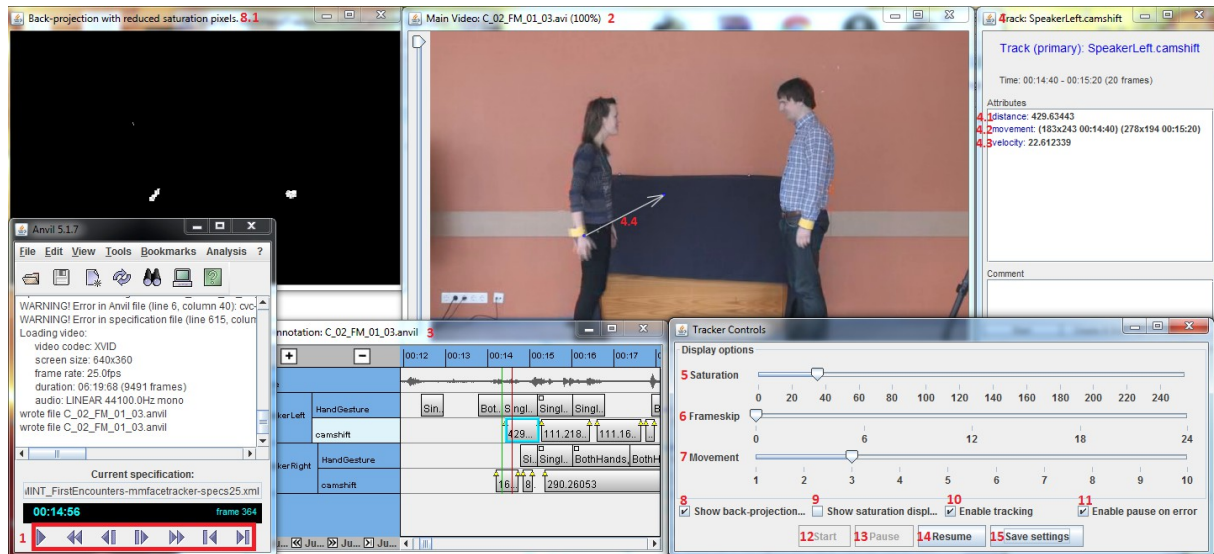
Back-projection with reduced saturation pixels. 8.1

Main Video: C_02_FM_01_03.avi (100%) 2

4rack: SpeakerLeft.camshift

Track (primary): SpeakerLeft.camshift

Time: 00:14:40 - 00:15:20 (20 frames)

Attributes
4.1distance: 429.63443
4.2movement: (183x243 00:14:40) (278x194 00:15:20)
4.3velocity: 22.612339

Comment

4.4

Anvil 5.1.7

File Edit View Tools Bookmarks Analysis ?

WARNING! Error in Anvil file (line 6, column 40): cvc
WARNING! Error in specification file (line 615, colum
Loading video:
video codec: XVID
screen size: 640x360
frame rate: 25.0fps
duration: 06:19:68 (9491 frames)
audio: LINEAR 44100.0Hz mono
wrote file C_02_FM_01_03.anvil
wrote file C_02_FM_01_03.anvil

Current specification:
MINT_FirstEncounters-mmfacetracker-specs25.xml

00:14:56 frame 364

1

nnotation: C_02_FM_01_03.anvil 3

00:12 00:13 00:14 00:15 00:16 00:17

kerLeft HandGesture Sin. Bot. Singl. Singl. Singl. B
camshift 429. 111.218. 111.16.
kerRight HandGesture Si. Singl. BothHands. BothH
camshift 16. 8 290.26053

Ju... Ju... Ju... Ju...

Tracker Controls

Display options

5 Saturation
0 20 40 60 80 100 120 140 160 180 200 220 240

6 Frameskip
0 6 12 18 24

7 Movement
1 2 3 4 5 6 7 8 9 10

8 Show back-projection... 9 Show saturation displ... 10 Enable tracking 11 Enable pause on error

12Start 13Pause 14Resume 15Save settings